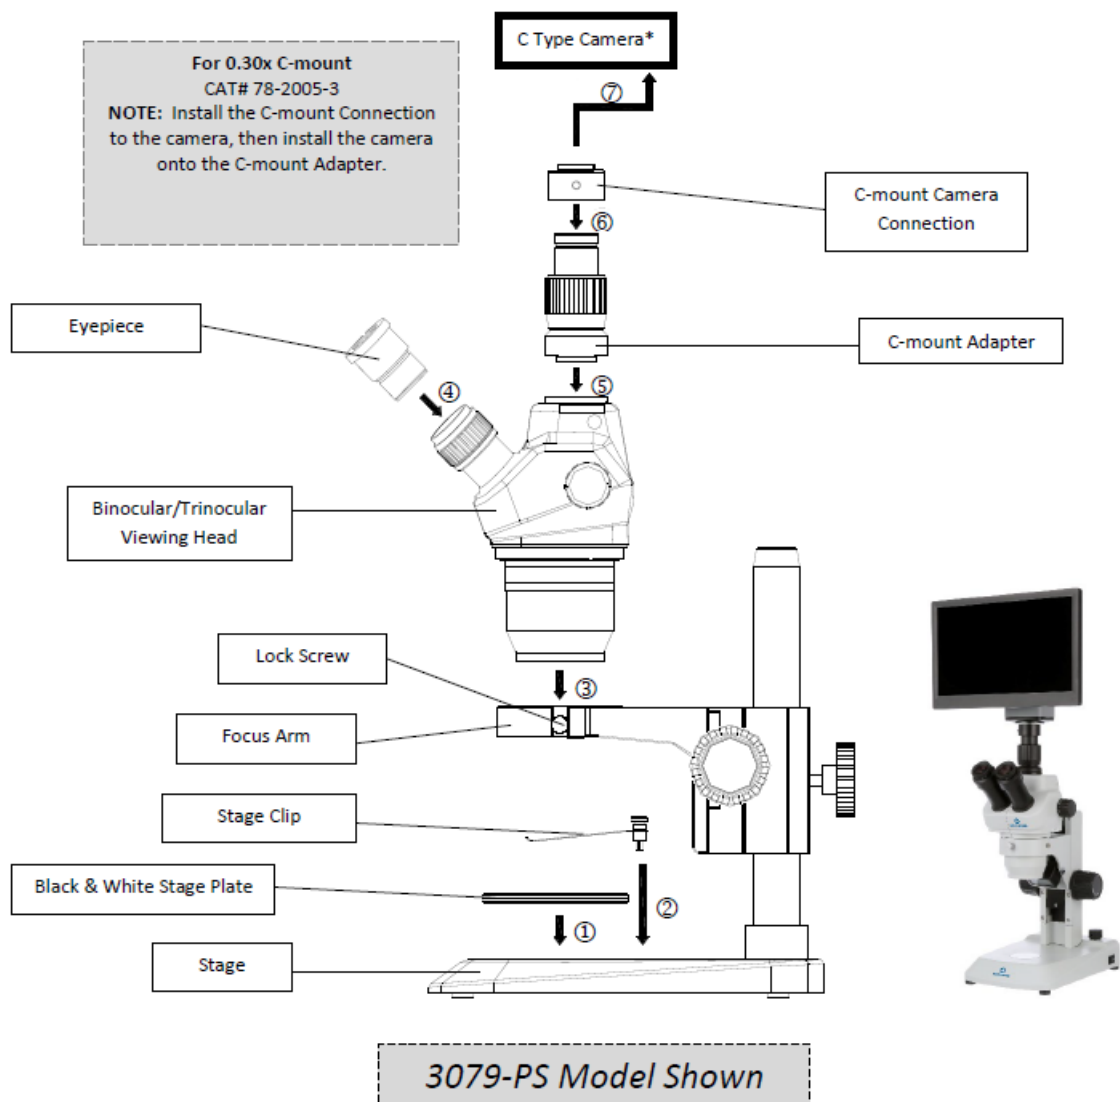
For 0.30x C-mount
CAT# 78-2005-3
NOTE: Install the C-mount Connection to the camera, then install the camera onto the C-mount Adapter.

C Type Camera*

⑦

C-mount Camera Connection

⑥

Eyepiece

C-mount Adapter

④

⑤

Binocular/Trinocular Viewing Head

Lock Screw

③

Focus Arm

Stage Clip

Black & White Stage Plate

②

①

Stage

3079-PS Model Shown